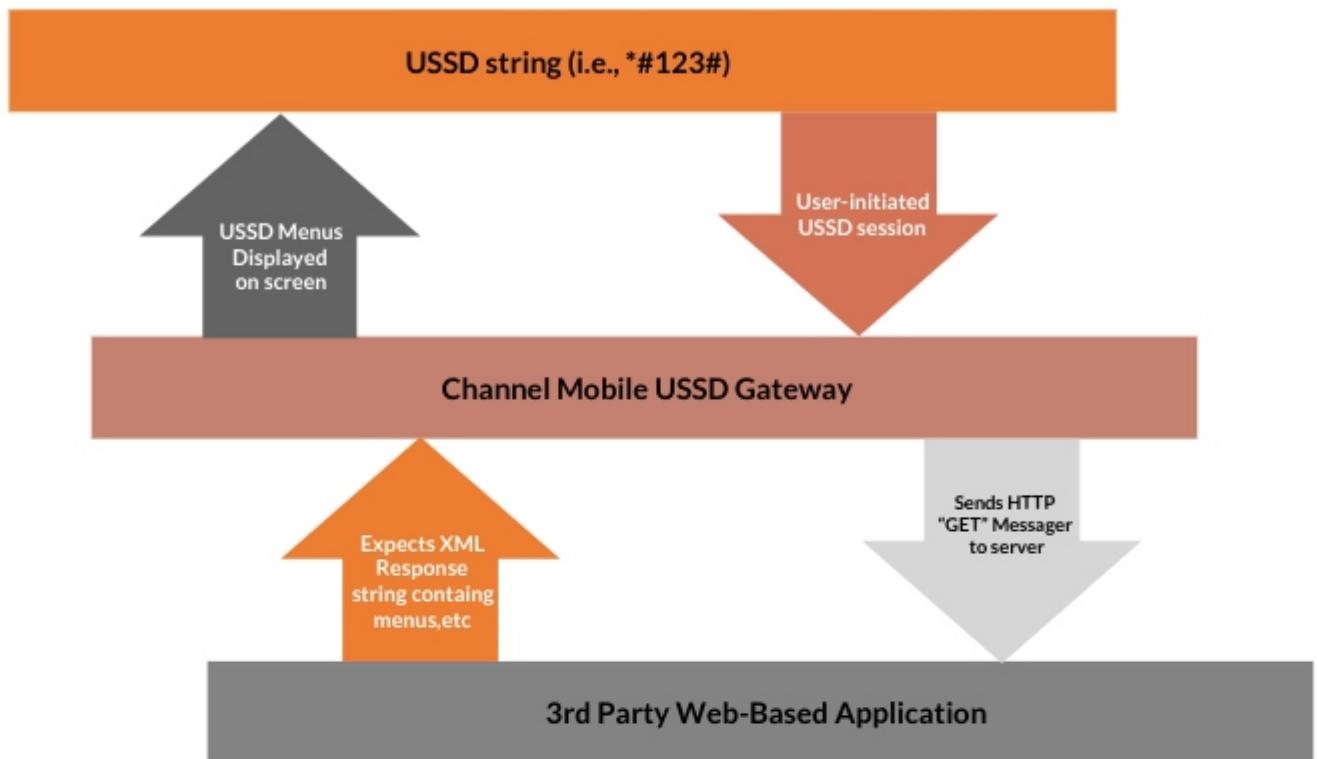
USSD string (i.e., *#123#)

USSD Menus Displayed on screen

User-initiated USSD session

Channel Mobile USSD Gateway

Expects XML Response string containg menus,etc

Sends HTTP "GET" Messager to server

3rd Party Web-Based Application